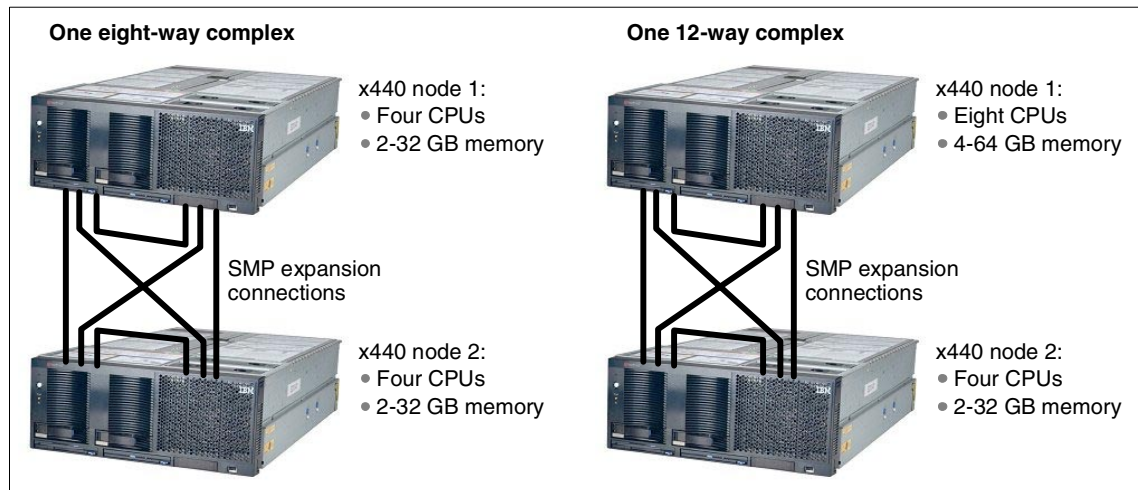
One eight-way complex

x440 node 1:
• Four CPUs
• 2-32 GB memory

SMP expansion connections

x440 node 2:
• Four CPUs
• 2-32 GB memory

One 12-way complex

x440 node 1:
• Eight CPUs
• 4-64 GB memory

SMP expansion connections

x440 node 2:
• Four CPUs
• 2-32 GB memory